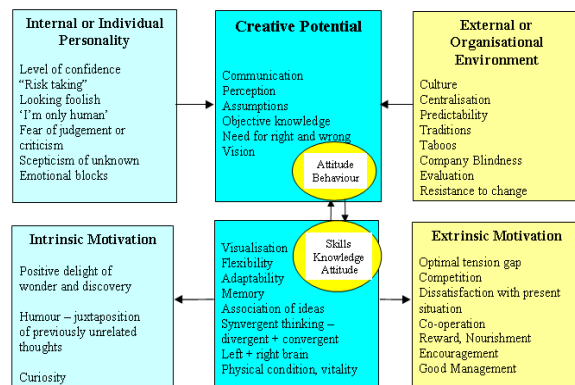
Internal or Individual Personality

Level of confidence
"Risk taking"
Looking foolish
'I'm only human'
Fear of judgement or criticism
Scepticism of unknown
Emotional blocks

Creative Potential

Communication
Perception
Assumptions
Objective knowledge
Need for right and wrong
Vision

Attitude Behaviour

External or Organisational Environment

Culture
Centralisation
Predictability
Traditions
Taboos
Company Blindness
Evaluation
Resistance to change

Intrinsic Motivation

Positive delight of wonder and discovery

Humour – juxtaposition of previously unrelated thoughts

Curiosity

Skills Knowledge Attitude

Visualisation
Flexibility
Adaptability
Memory
Association of ideas
Synvergent thinking – divergent + convergent
Left + right brain
Physical condition, vitality

Extrinsic Motivation

Optimal tension gap
Competition
Dissatisfaction with present situation
Co-operation
Reward, Nourishment
Encouragement
Good Management